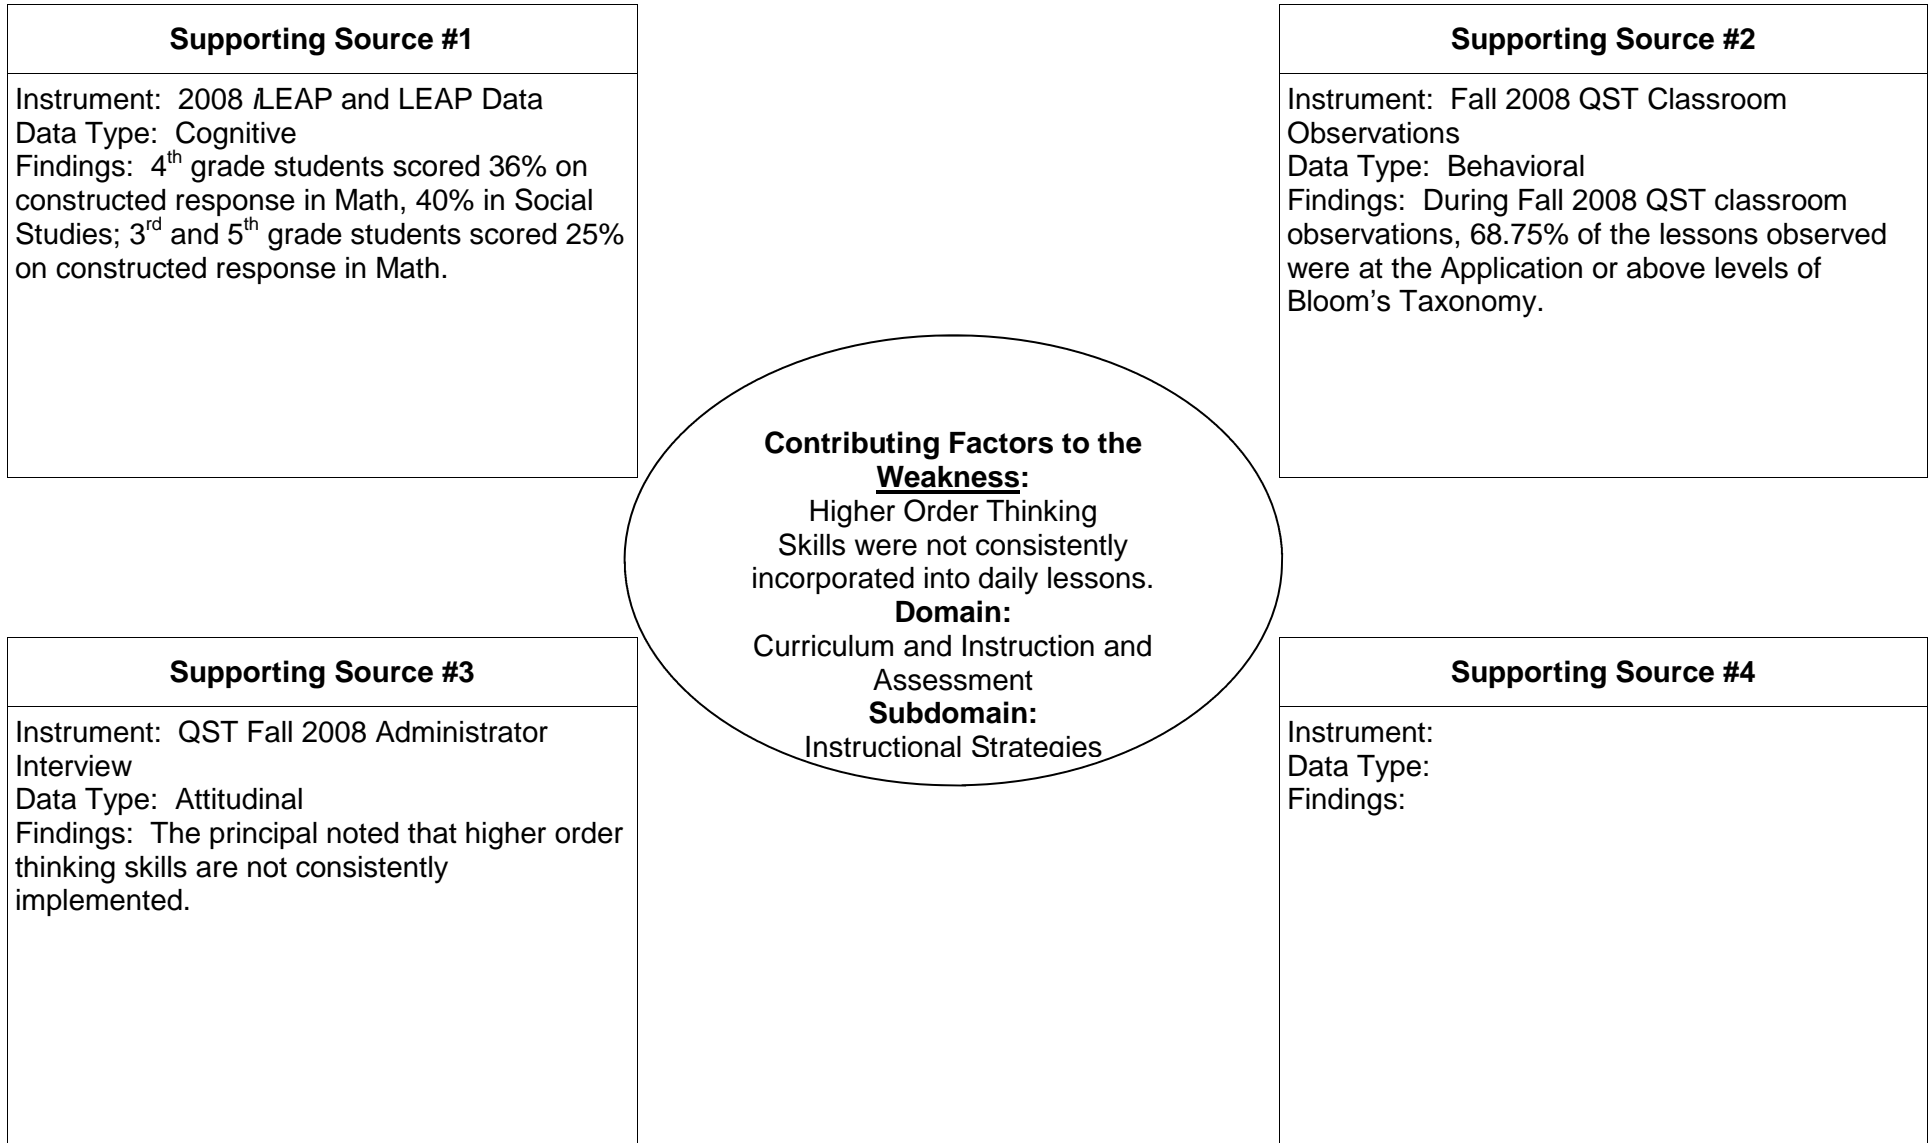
Supporting Source #1

Instrument: 2008 *i*LEAP and LEAP Data
Data Type: Cognitive
Findings: 4$^{th}$ grade students scored 36% on constructed response in Math, 40% in Social Studies; 3$^{rd}$ and 5$^{th}$ grade students scored 25% on constructed response in Math.

Supporting Source #2

Instrument: Fall 2008 QST Classroom Observations
Data Type: Behavioral
Findings: During Fall 2008 QST classroom observations, 68.75% of the lessons observed were at the Application or above levels of Bloom's Taxonomy.

Contributing Factors to the Weakness:
Higher Order Thinking Skills were not consistently incorporated into daily lessons.
Domain:
Curriculum and Instruction and Assessment
Subdomain:
Instructional Strategies

Supporting Source #3

Instrument: QST Fall 2008 Administrator Interview
Data Type: Attitudinal
Findings: The principal noted that higher order thinking skills are not consistently implemented.

Supporting Source #4

Instrument:
Data Type:
Findings: